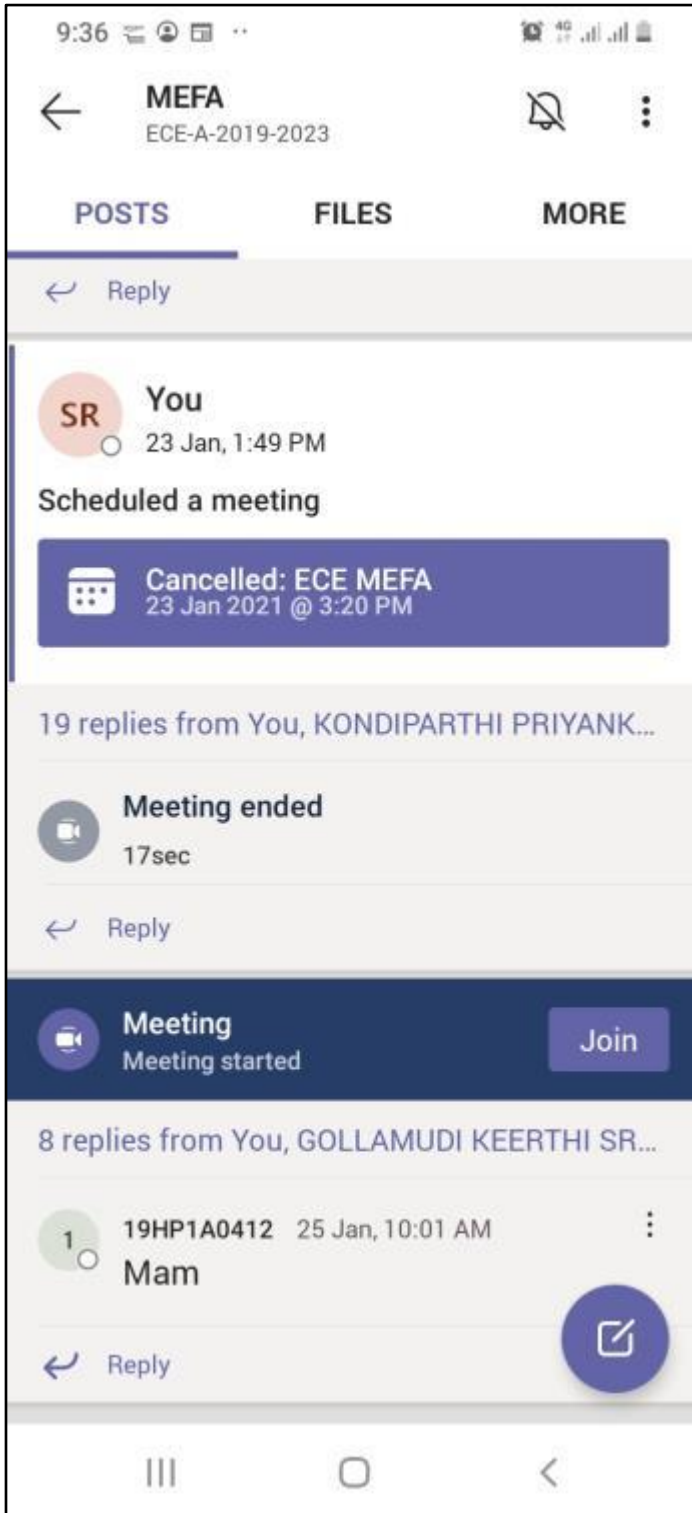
9:36

MEFA
ECE-A-2019-2023

POSTS FILES MORE

Reply

SR You
23 Jan, 1:49 PM

Scheduled a meeting

Cancelled: ECE MEFA
23 Jan 2021 @ 3:20 PM

19 replies from You, KONDIPARTHI PRIYANK...

Meeting ended
17sec

Reply

Meeting
Meeting started
Join

8 replies from You, GOLLAMUDI KEERTHI SR...

1 19HP1A0412 25 Jan, 10:01 AM
Mam

Reply